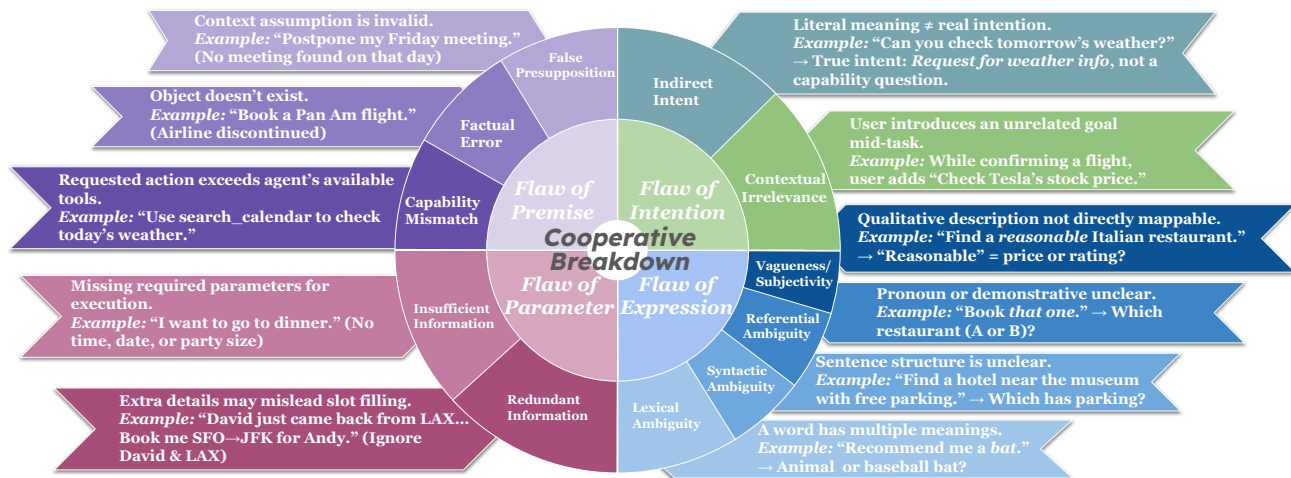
Context assumption is invalid.
*Example:* "Postpone my Friday meeting." (No meeting found on that day)

False Presupposition

Object doesn't exist.
*Example:* "Book a Pan Am flight." (Airline discontinued)

Factual Error

Requested action exceeds agent's available tools.
*Example:* "Use search_calendar to check today's weather."

Capability Mismatch

Missing required parameters for execution.
*Example:* "I want to go to dinner." (No time, date, or party size)

Insufficient Information

Extra details may mislead slot filling.
*Example:* "David just came back from LAX... Book me SFO→JFK for Andy." (Ignore David & LAX)

Redundant Information

Flaw of Premise

Flaw of Intention

Cooperative Breakdown

Flaw of Parameter

Flaw of Expression

Literal meaning ≠ real intention.
*Example:* "Can you check tomorrow's weather?" → True intent: *Request for weather info*, not a capability question.

Indirect Intent

User introduces an unrelated goal mid-task.
*Example:* While confirming a flight, user adds "Check Tesla's stock price."

Contextual Irrelevance

Qualitative description not directly mappable.
*Example:* "Find a *reasonable* Italian restaurant." → "Reasonable" = price or rating?

Vagueness/ Subjectivity

Pronoun or demonstrative unclear.
*Example:* "Book *that one.*" → Which restaurant (A or B)?

Referential Ambiguity

Sentence structure is unclear.
*Example:* "Find a hotel near the museum with free parking." → Which has parking?

Syntactic Ambiguity

A word has multiple meanings.
*Example:* "Recommend me a *bat*." → Animal or baseball bat?

Lexical Ambiguity